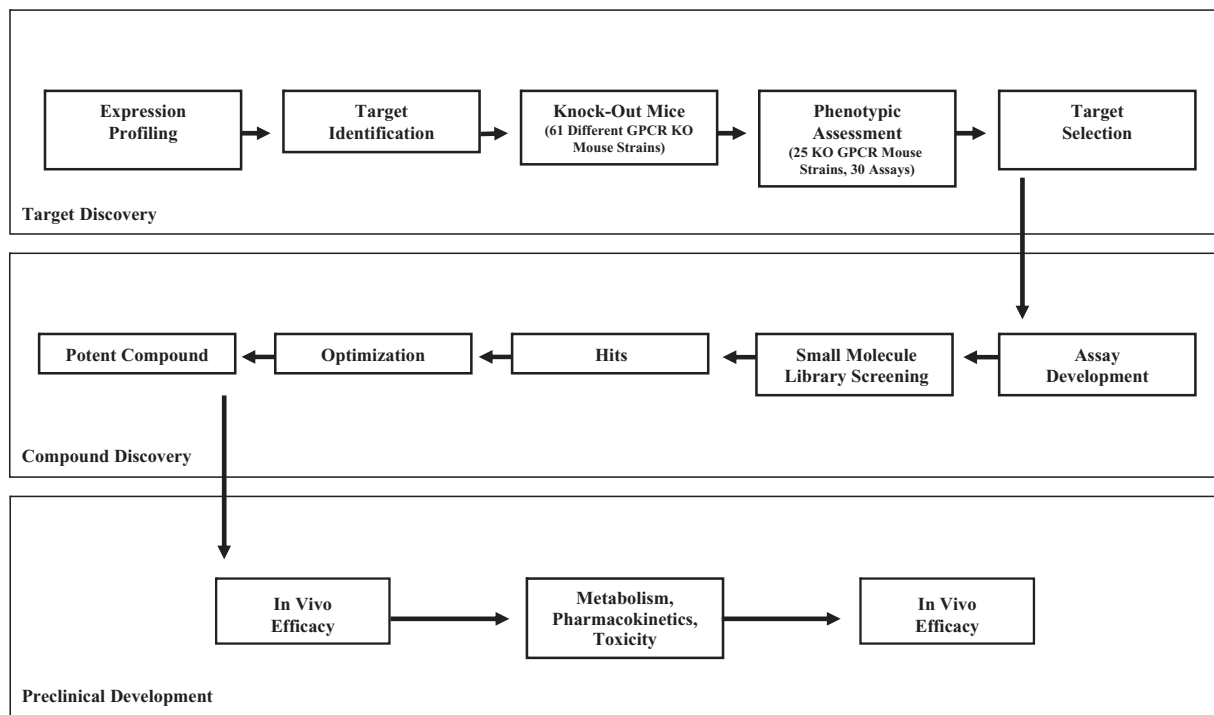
Expression Profiling

Target Identification

Knock-Out Mice
(61 Different GPCR KO Mouse Strains)

Phenotypic Assessment
(25 KO GPCR Mouse Strains, 30 Assays)

Target Selection

Target Discovery

Assay Development

Small Molecule Library Screening

Hits

Optimization

Potent Compound

Compound Discovery

In Vivo Efficacy

Metabolism, Pharmacokinetics, Toxicity

In Vivo Efficacy

Preclinical Development